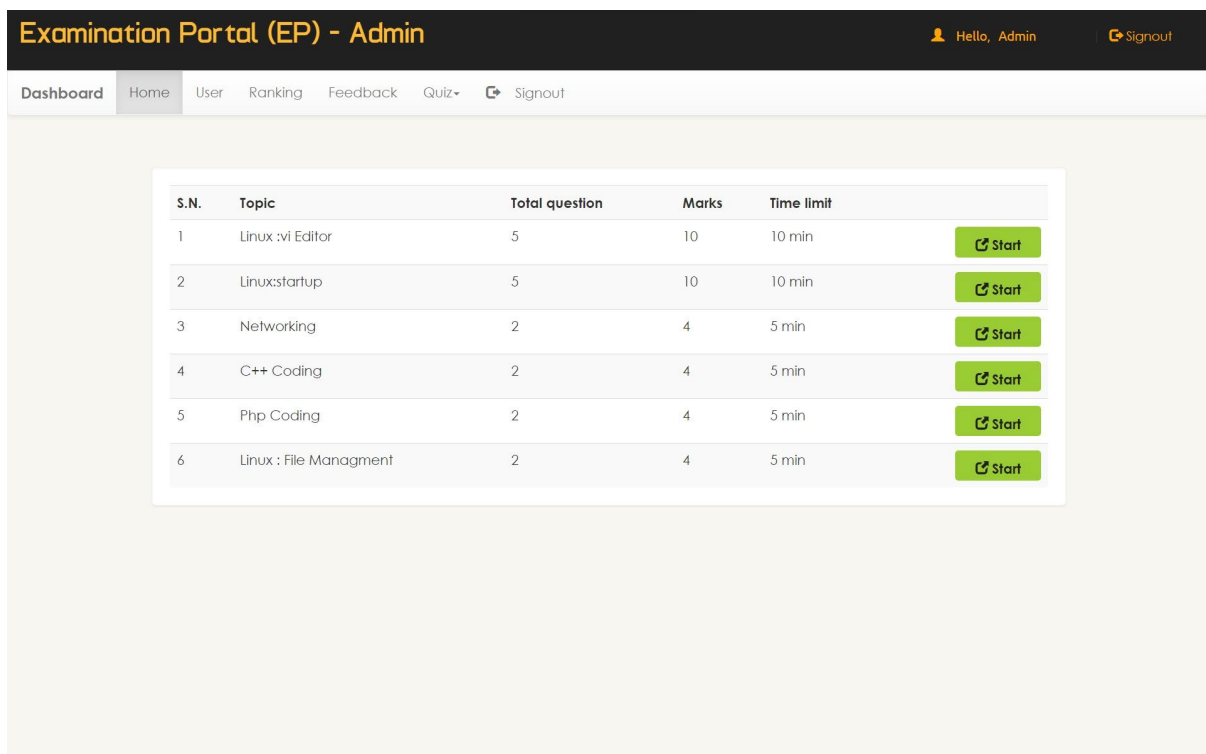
Examination Portal (EP) - Admin

Hello, Admin

Signout

Dashboard Home User Ranking Feedback Quiz Signout

| S.N. | Topic | Total question | Marks | Time limit | |
|---|---|---|---|---|---|
| 1 | Linux :vi Editor | 5 | 10 | 10 min | Start |
| 2 | Linux:startup | 5 | 10 | 10 min | Start |
| 3 | Networking | 2 | 4 | 5 min | Start |
| 4 | C++ Coding | 2 | 4 | 5 min | Start |
| 5 | Php Coding | 2 | 4 | 5 min | Start |
| 6 | Linux : File Managment | 2 | 4 | 5 min | Start |